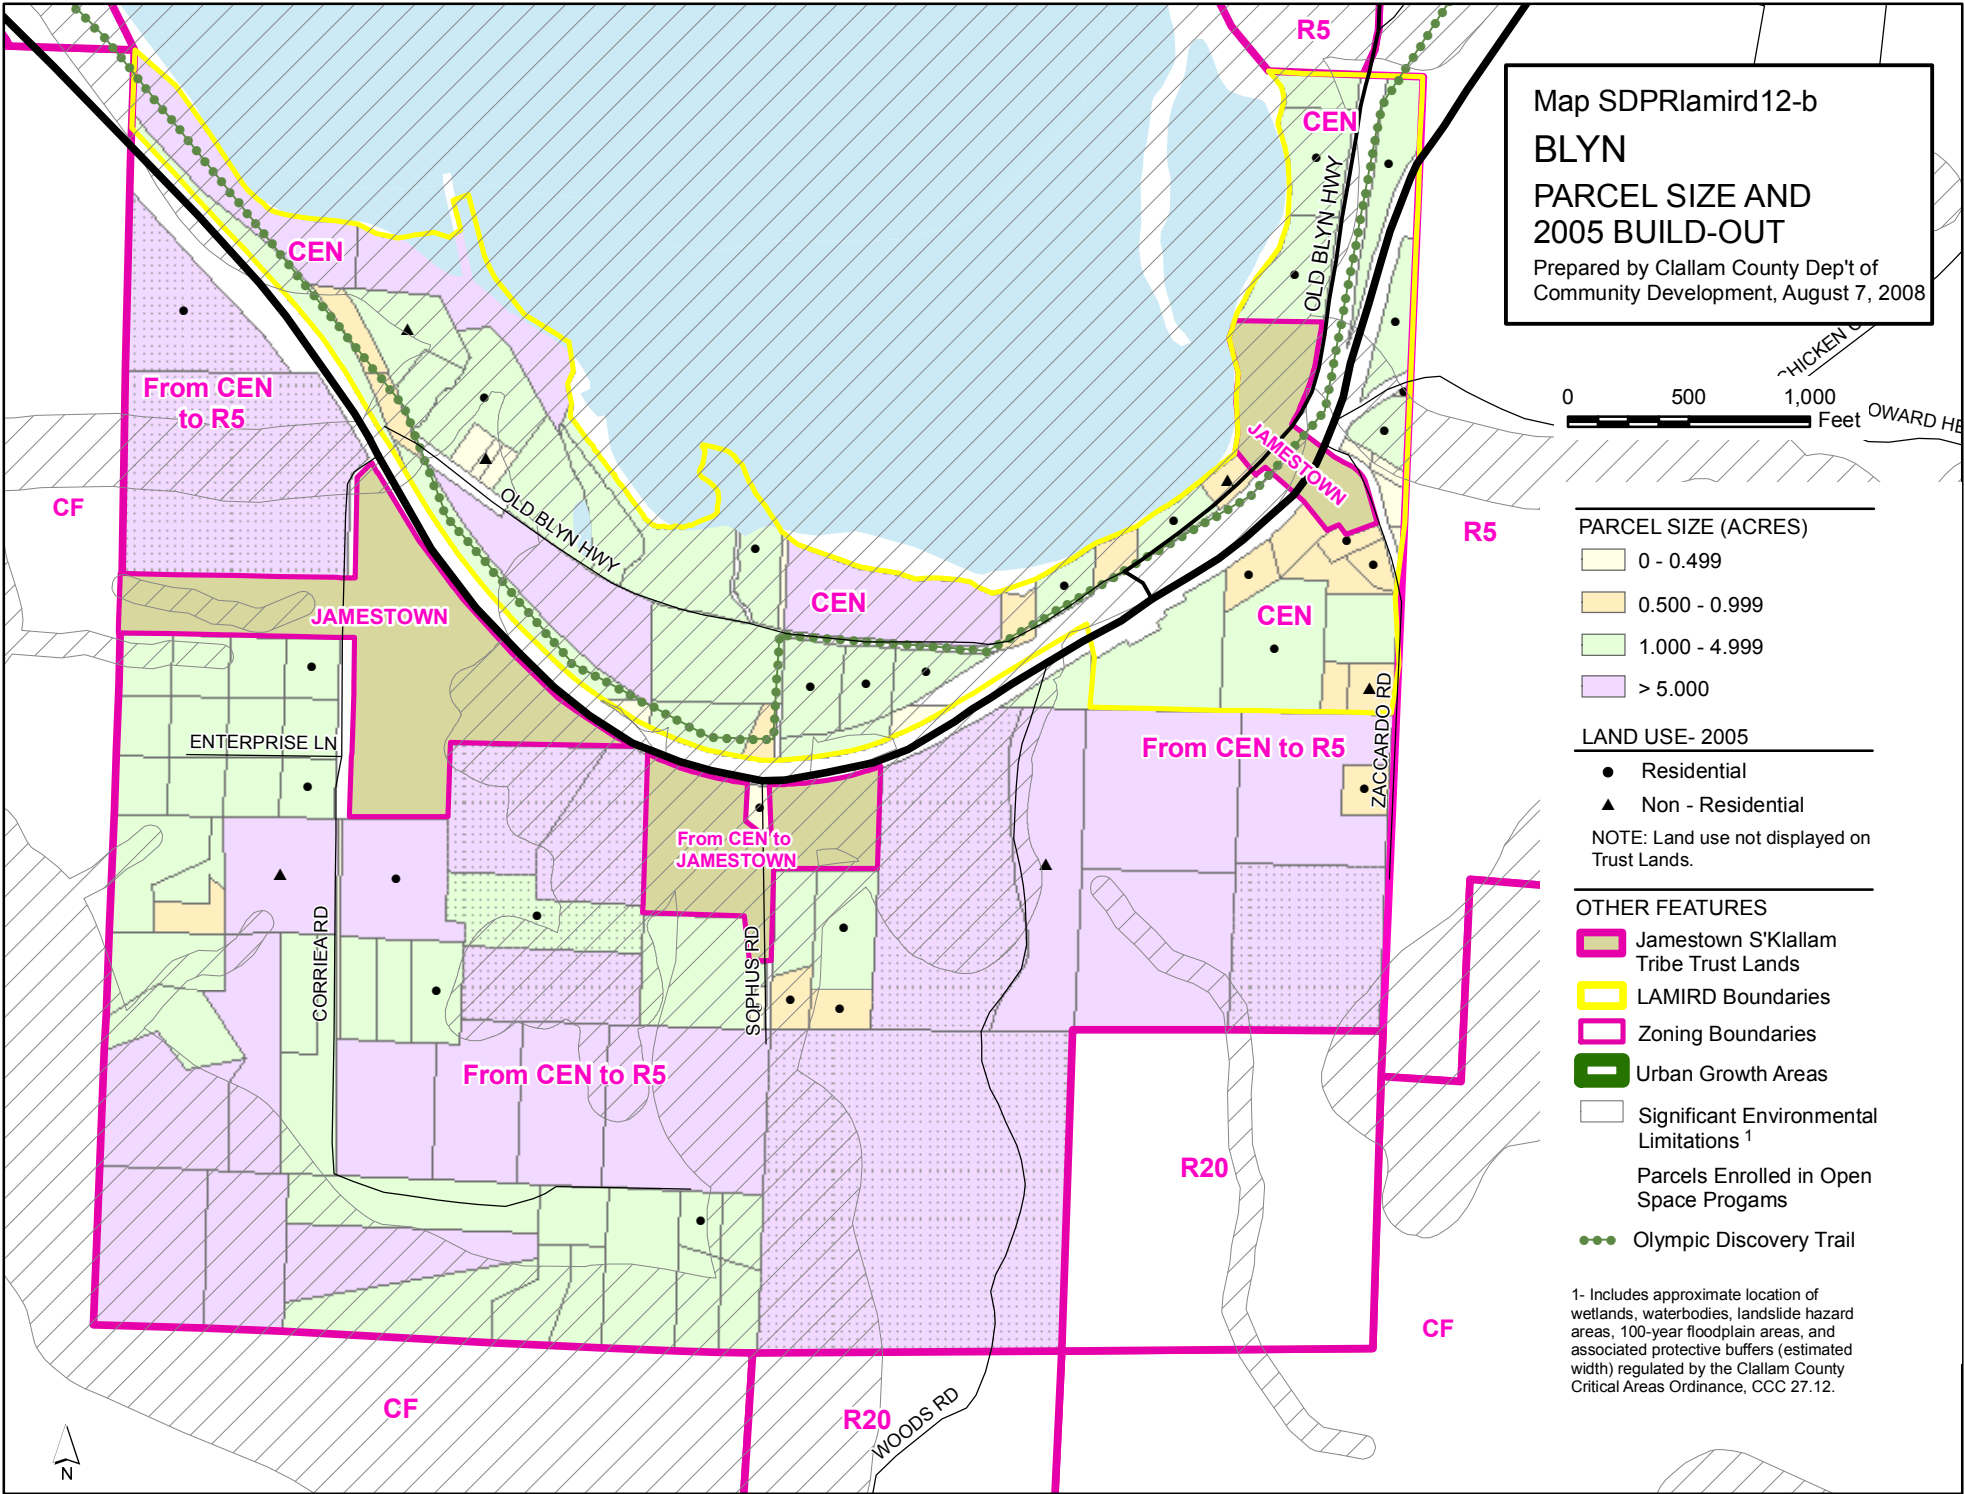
Map SDPRlamird12-b
BLYN
PARCEL SIZE AND 2005 BUILD-OUT
Prepared by Clallam County Dep't of Community Development, August 7, 2008

0 500 1,000 Feet

PARCEL SIZE (ACRES)
0 - 0.499
0.500 - 0.999
1.000 - 4.999
> 5.000

LAND USE- 2005
Residential
Non - Residential
NOTE: Land use not displayed on Trust Lands.

OTHER FEATURES
Jamestown S'Klallam Tribe Trust Lands
LAMIRD Boundaries
Zoning Boundaries
Urban Growth Areas
Significant Environmental Limitations $^1$
Parcels Enrolled in Open Space Progams
Olympic Discovery Trail

1- Includes approximate location of wetlands, waterbodies, landslide hazard areas, 100-year floodplain areas, and associated protective buffers (estimated width) regulated by the Clallam County Critical Areas Ordinance, CCC 27.12.

R5
CEN
OLD BLYN HWY
CEN
From CEN to R5
CF
OLD BLYN HWY
JAMESTOWN
R5
CEN
JAMESTOWN
CEN
ENTERPRISE LN
From CEN to R5
ZACCARDO RD
From CEN to JAMESTOWN
CORRIEA RD
SOPHUS RD
From CEN to R5
R20
CF
CF
R20
WOODS RD
CHICKEN
OWARD HE
N